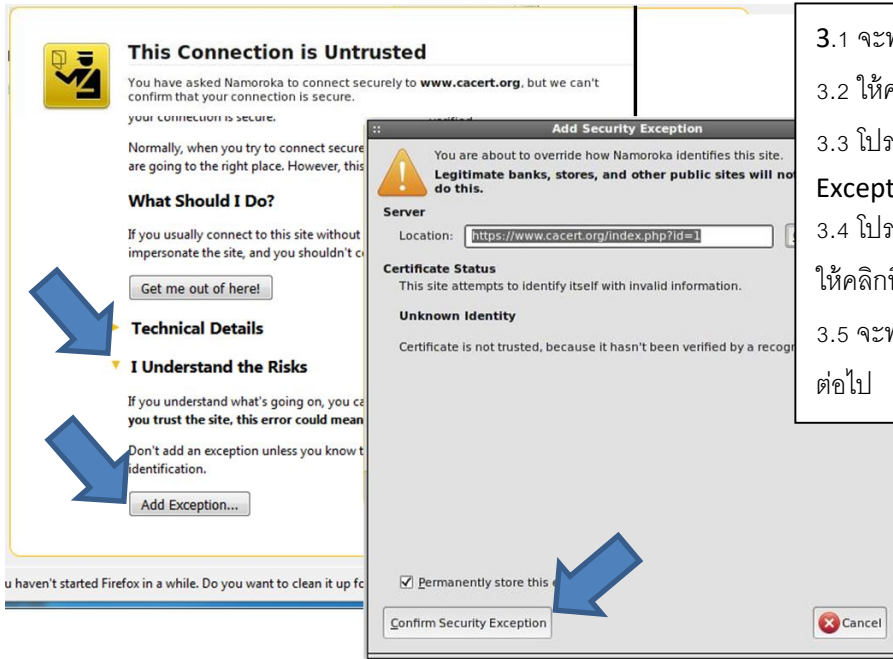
This Connection is Untrusted

You have asked Namoroka to connect securely to **www.cacert.org**, but we can't confirm that your connection is secure.

your connection is secure.

Normally, when you try to connect secure are going to the right place. However, this

What Should I Do?

If you usually connect to this site without impersonate the site, and you shouldn't c

Get me out of here!

Technical Details

I Understand the Risks

If you understand what's going on, you ca you trust the site, this error could mean

Don't add an exception unless you know t identification.

Add Exception...

u haven't started Firefox in a while. Do you want to clean it up fo

Add Security Exception

You are about to override how Namoroka identifies this site.
**Legitimate banks, stores, and other public sites will no do this.**

Server

Location: https://www.cacert.org/index.php?id=1

Certificate Status

This site attempts to identify itself with invalid information.

Unknown Identity

Certificate is not trusted, because it hasn't been verified by a recogn

Permanently store this

Confirm Security Exception

Cancel

3.1 จะพ

3.2 ให้ค

3.3 โปร

Except

3.4 โปร

ให้คลิกที่

3.5 จะพ

ต่อไป